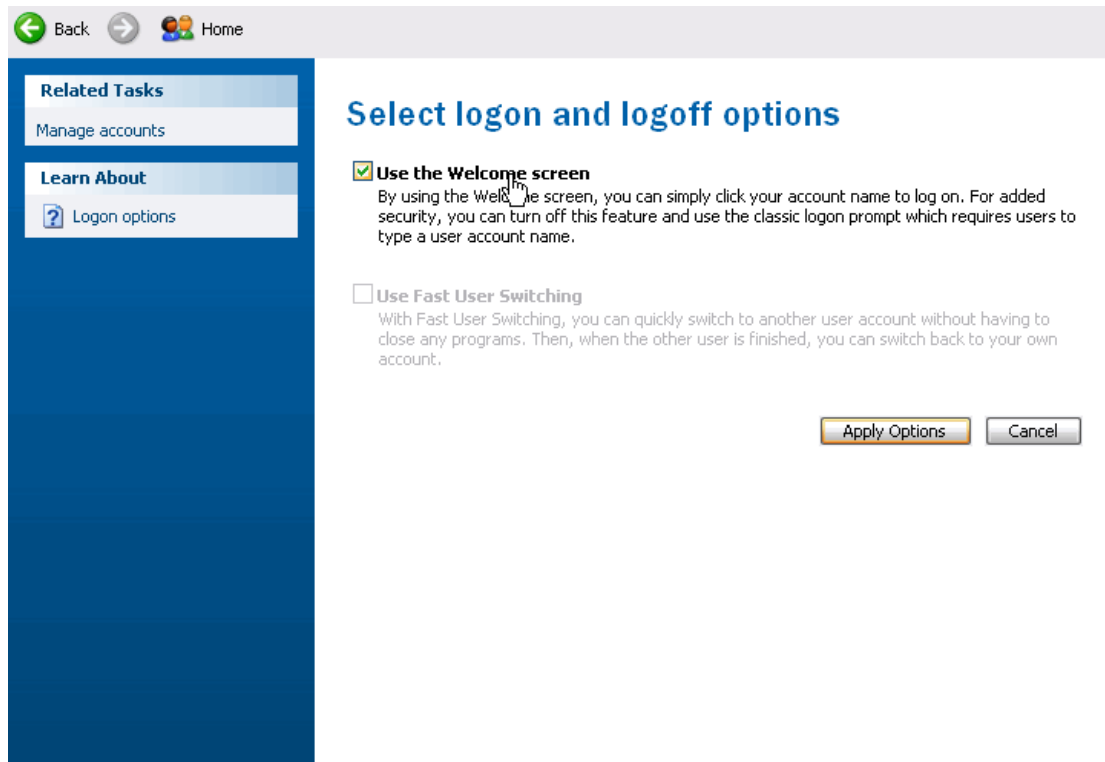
Back Home

Related Tasks

Manage accounts

Learn About

Logon options

Select logon and logoff options

Use the Welcome screen

By using the Welc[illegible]e screen, you can simply click your account name to log on. For added security, you can turn off this feature and use the classic logon prompt which requires users to type a user account name.

Use Fast User Switching

With Fast User Switching, you can quickly switch to another user account without having to close any programs. Then, when the other user is finished, you can switch back to your own account.

Apply Options Cancel